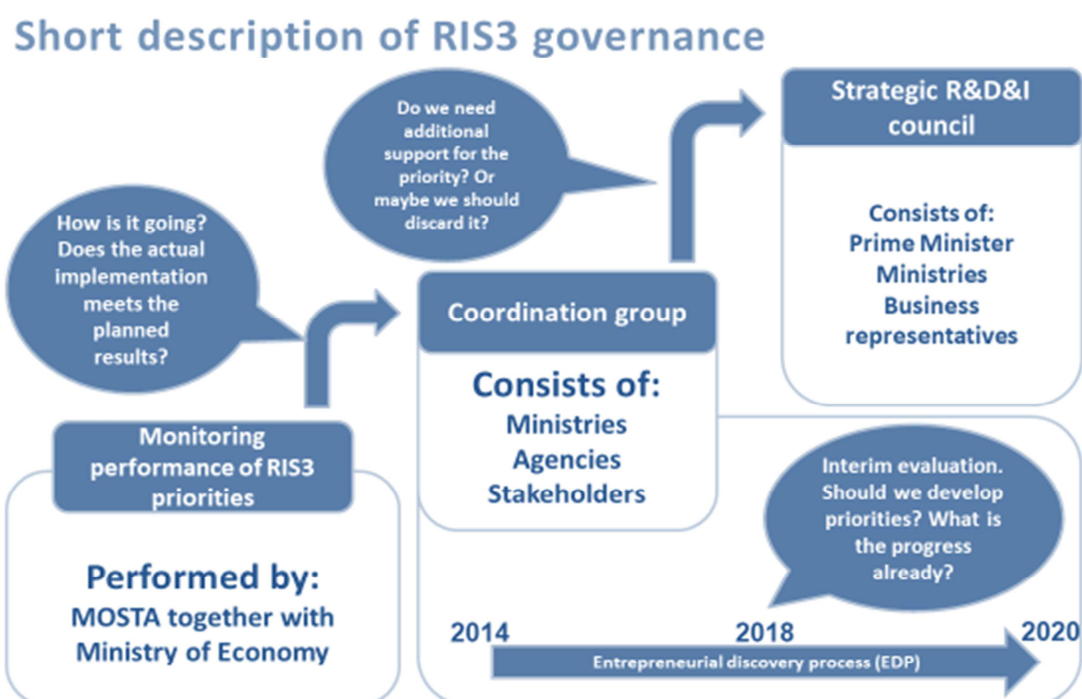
Short description of RIS3 governance

How is it going? Does the actual implementation meets the planned results?

Do we need additional support for the priority? Or maybe we should discard it?

Strategic R&D&I council

Consists of:
Prime Minister
Ministries
Business representatives

Coordination group

Consists of:
Ministries
Agencies
Stakeholders

Monitoring performance of RIS3 priorities

Performed by:
MOSTA together with Ministry of Economy

Interim evaluation. Should we develop priorities? What is the progress already?

2014

2018

2020

Entrepreneurial discovery process (EDP)